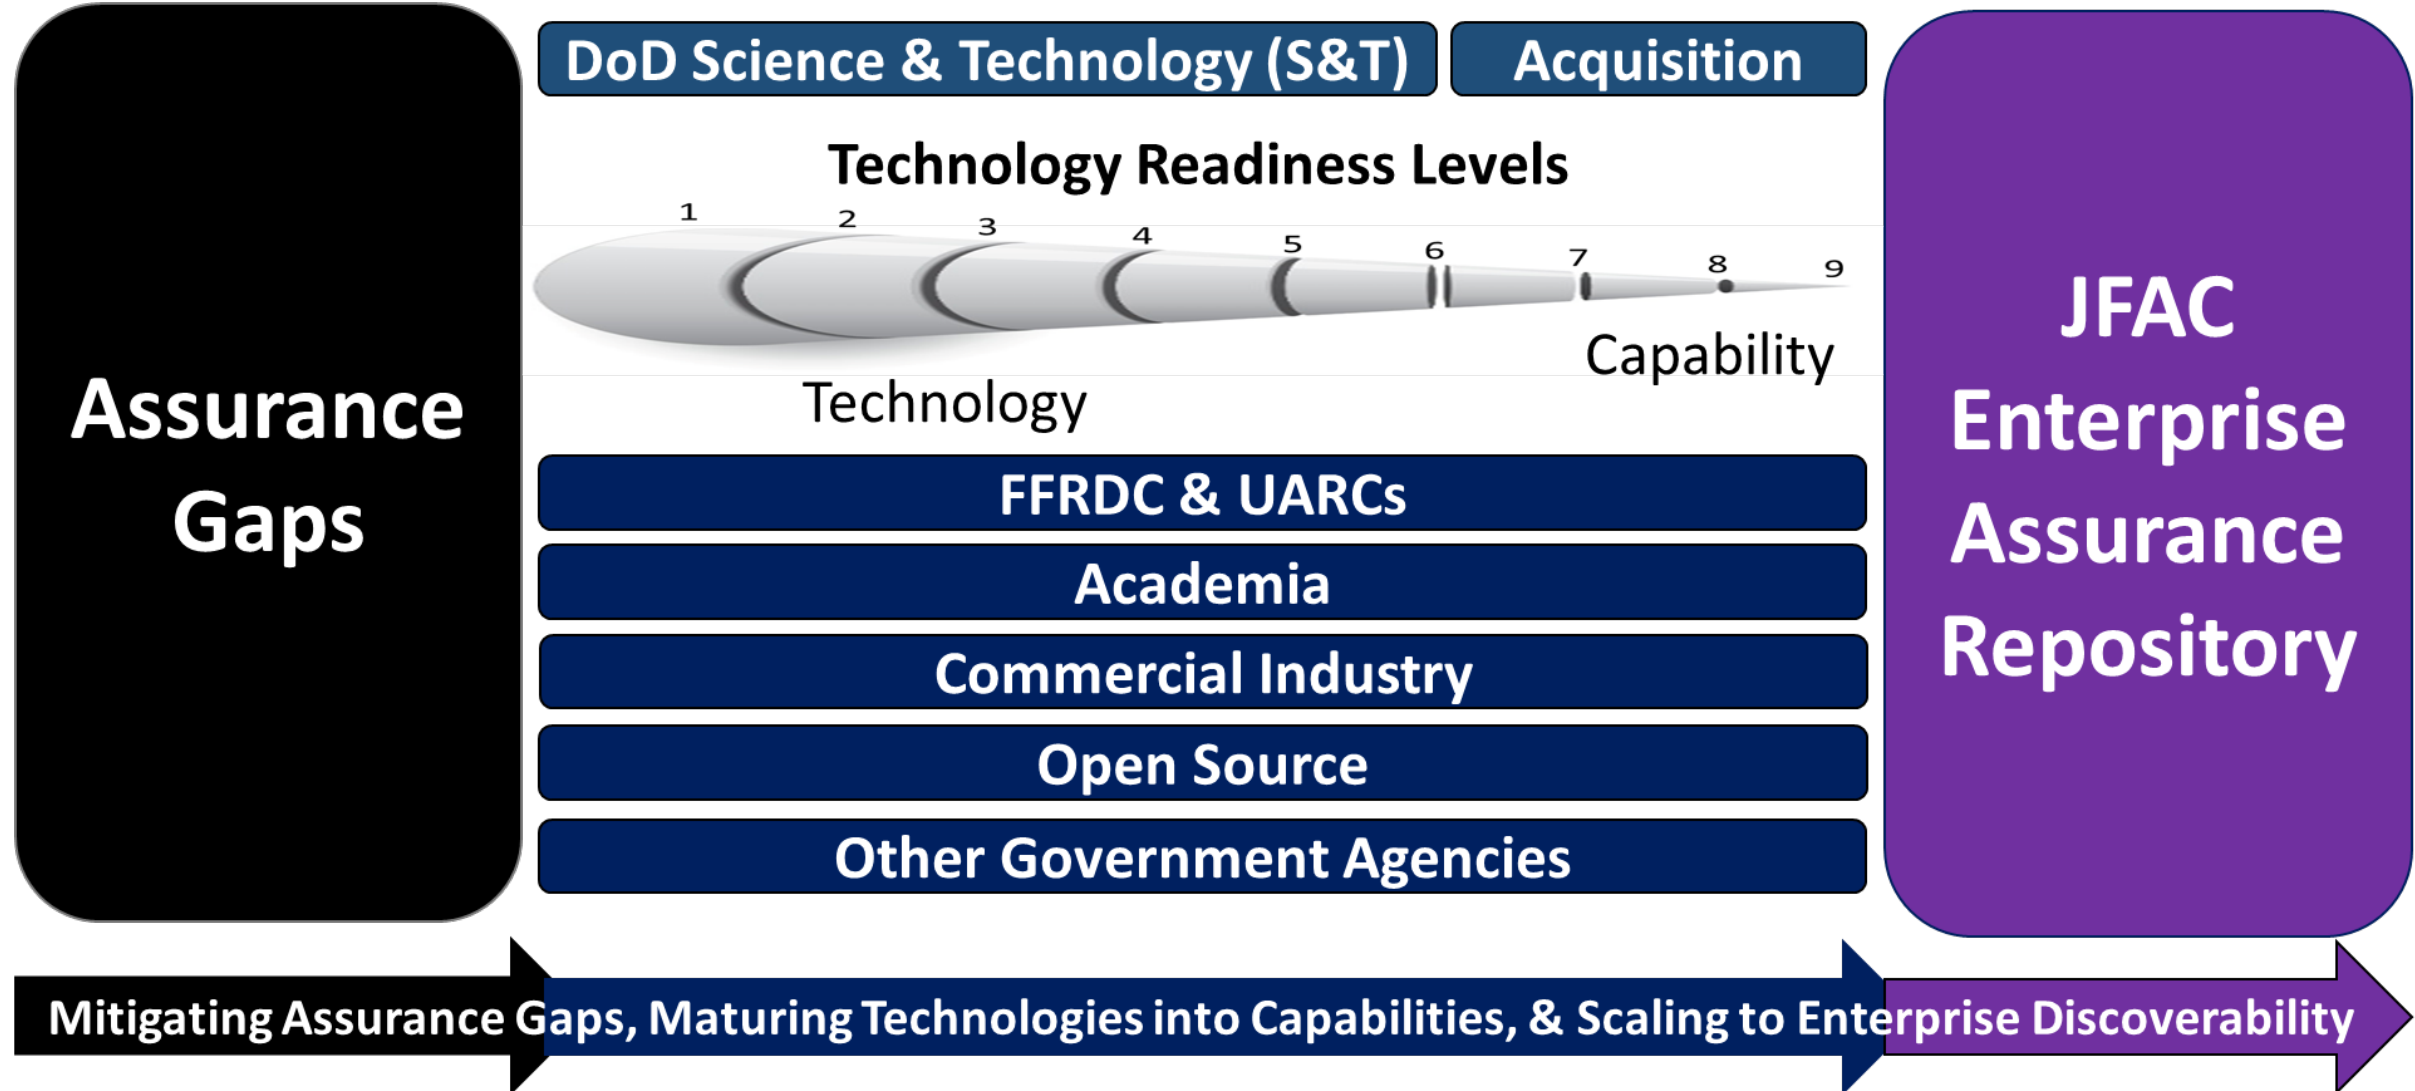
Assurance Gaps

DoD Science & Technology (S&T)

Acquisition

Technology Readiness Levels

1 2 3 4 5 6 7 8 9

Capability

Technology

FFRDC & UARCs

Academia

Commercial Industry

Open Source

Other Government Agencies

JFAC Enterprise Assurance Repository

Mitigating Assurance Gaps, Maturing Technologies into Capabilities, & Scaling to Enterprise Discoverability